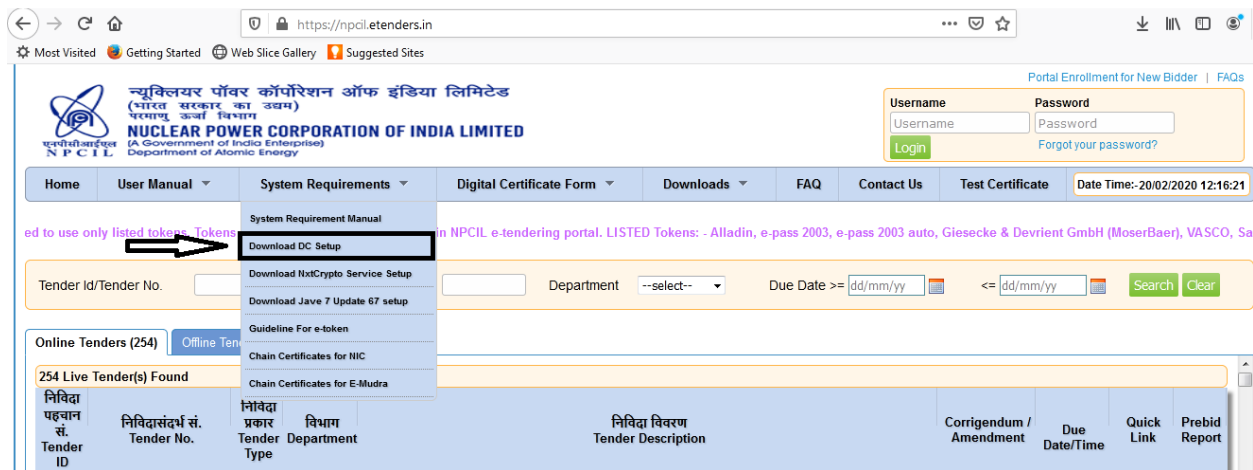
https://npcil.etenders.in

Most Visited Getting Started Web Slice Gallery Suggested Sites

Portal Enrollment for New Bidder | FAQs

न्यूक्लियर पॉवर कॉर्पोरेशन ऑफ इंडिया लिमिटेड
(भारत सरकार का उद्यम)
परमाणु ऊर्जा विभाग
NUCLEAR POWER CORPORATION OF INDIA LIMITED
(A Government of India Enterprise)
Department of Atomic Energy
एनपीसीआईएल
NPCIL

Username
Password
Login
Forgot your password?

Home | User Manual | System Requirements | Digital Certificate Form | Downloads | FAQ | Contact Us | Test Certificate | Date Time:-20/02/2020 12:16:21

ed to use only listed tokens. Tokens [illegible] in NPCIL e-tendering portal. LISTED Tokens: - Alladin, e-pass 2003, e-pass 2003 auto, Giesecke & Devrient GmbH (MoserBaer), VASCO, Sa

System Requirement Manual
Download DC Setup
Download NxtCrypto Service Setup
Download Jave 7 Update 67 setup
Guideline For e-token
Chain Certificates for NIC
Chain Certificates for E-Mudra

Tender Id/Tender No.
Department --select--
Due Date >= dd/mm/yy
<= dd/mm/yy
Search Clear

Online Tenders (254) | Offline Ten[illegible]

254 Live Tender(s) Found

| निविदा पहचान सं. Tender ID | निविदासंदर्भ सं. Tender No. | निविदा प्रकार Tender Type | विभाग Department | निविदा विवरण Tender Description | Corrigendum / Amendment | Due Date/Time | Quick Link | Prebid Report |
|---|---|---|---|---|---|---|---|---|